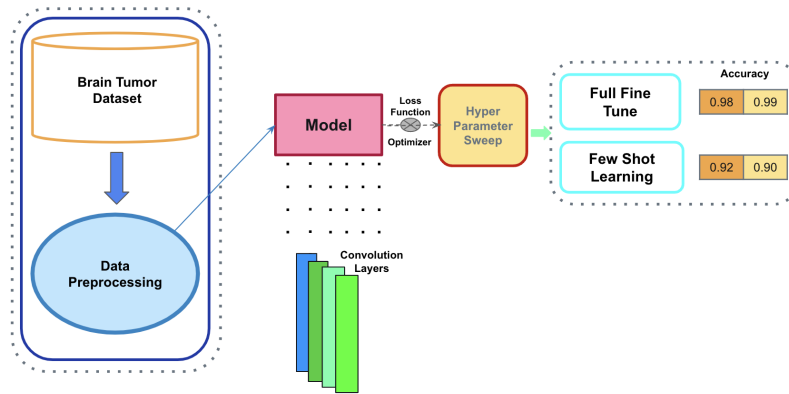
Brain Tumor Dataset

Data Preprocessing

Model

Loss Function

Optimizer

Hyper Parameter Sweep

Convolution Layers

Accuracy

Full Fine Tune

| 0.98 | 0.99 |
|---|---|

Few Shot Learning

| 0.92 | 0.90 |
|---|---|